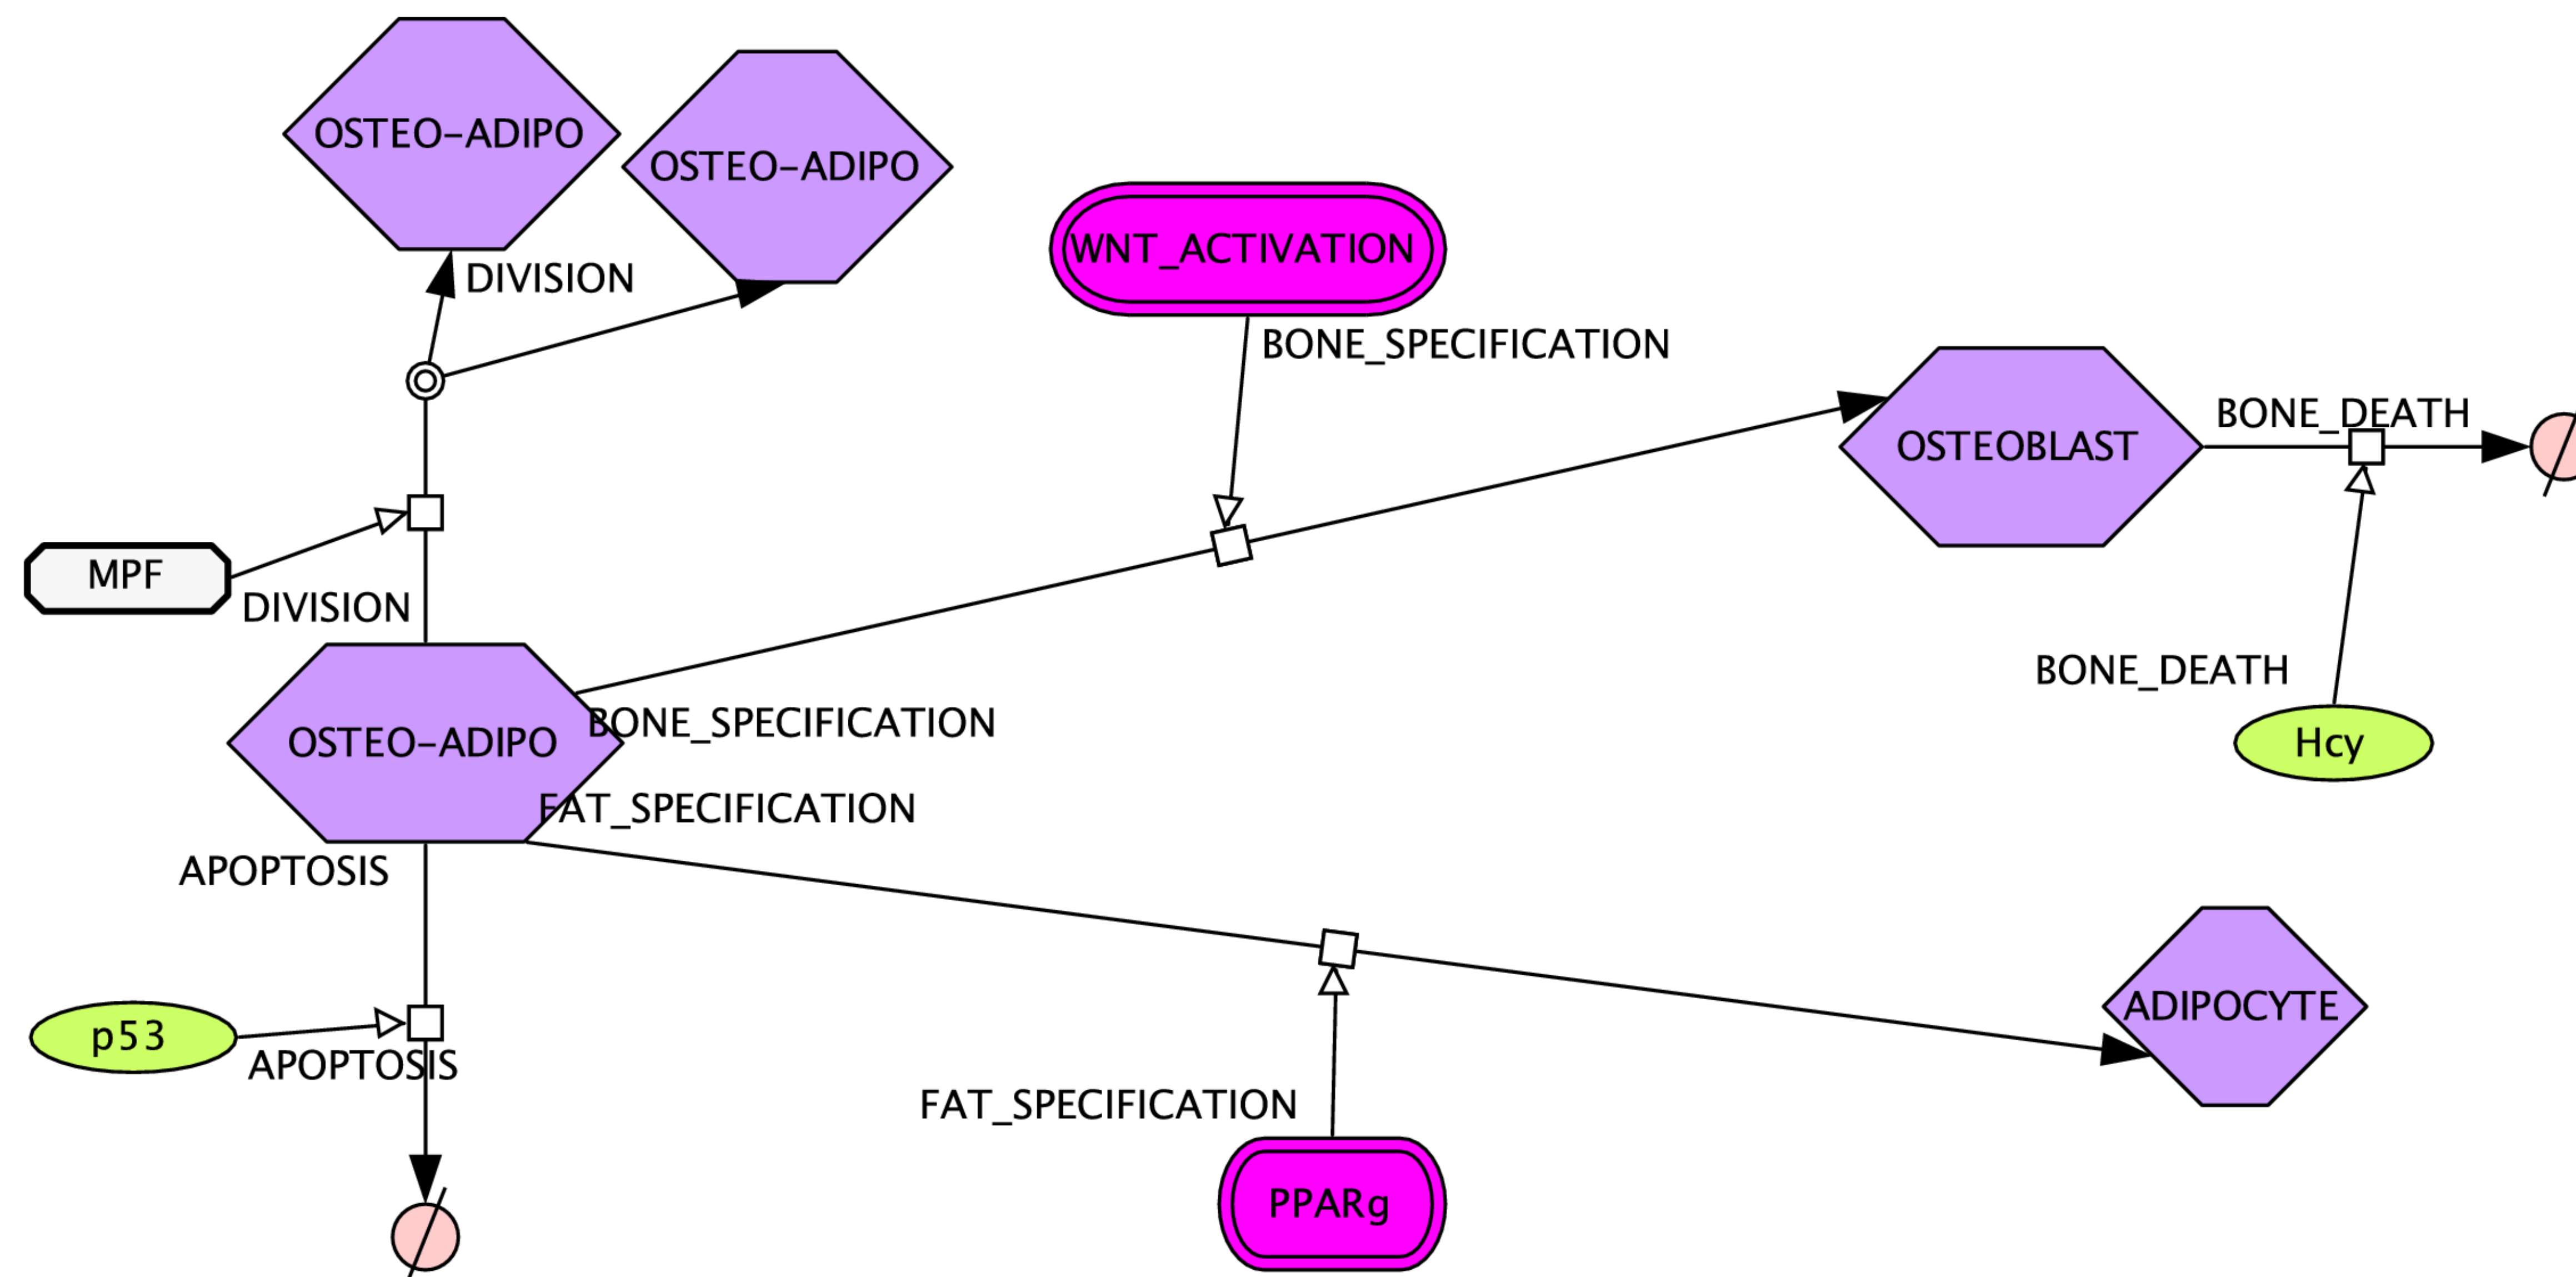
OSTEO-ADIPO

OSTEO-ADIPO

DIVISION

WNT_ACTIVATION

BONE_SPECIFICATION

OSTEOBLAST

BONE_DEATH

MPF

DIVISION

BONE_DEATH

OSTEO-ADIPO

BONE_SPECIFICATION

Hcy

FAT_SPECIFICATION

APOPTOSIS

ADIPOCYTE

p53

APOPTOSIS

FAT_SPECIFICATION

PPARg